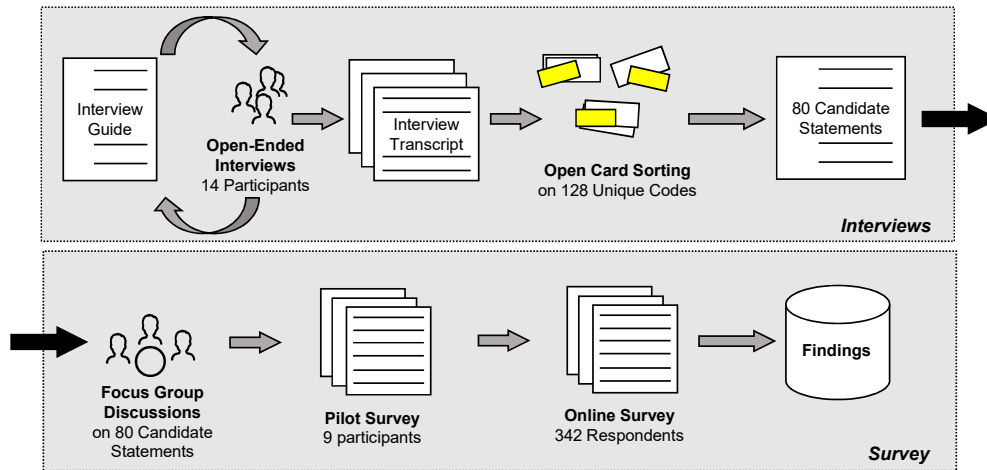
Interview Guide

Open-Ended Interviews
14 Participants

Interview Transcript

Open Card Sorting
on 128 Unique Codes

80 Candidate Statements

Interviews

Focus Group Discussions
on 80 Candidate Statements

Pilot Survey
9 participants

Online Survey
342 Respondents

Findings

Survey